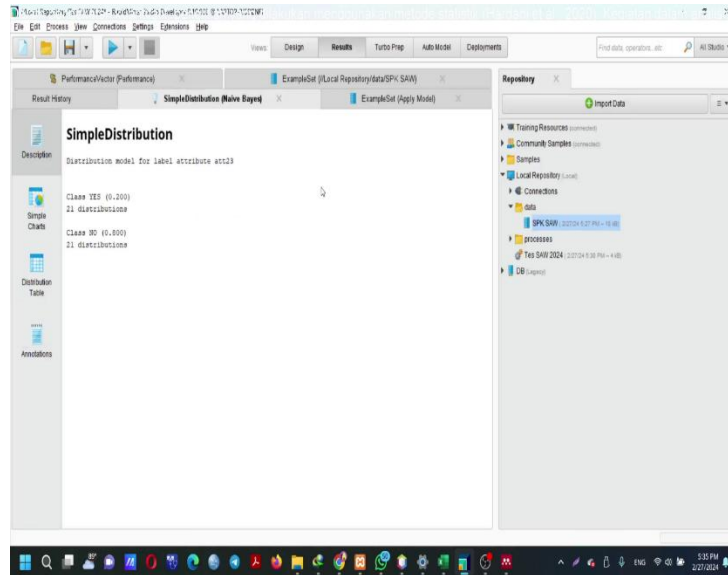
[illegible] - RapidMiner Studio Developer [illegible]
File Edit Process View Connections Settings Extensions Help

Views: Design Results Turbo Prep Auto Model Deployments
Find data, operators...etc All Studio

PerformanceVector (Performance)
ExampleSet (//Local Repository/data/SPK SAW)
Result History
SimpleDistribution (Naive Bayes)
ExampleSet (Apply Model)

Description
Simple Charts
Distribution Table
Annotations

SimpleDistribution

Distribution model for label attribute att23

Class YES (0.200)
21 distributions

Class NO (0.800)
21 distributions

Repository
Import Data
Training Resources (connected)
Community Samples (connected)
Samples
Local Repository (Local)
Connections
data
SPK SAW - 2/27/24 5:27 PM – 16 kB
processes
Tes SAW 2024 - 2/27/24 5:30 PM – 4 kB
DB (Legacy)

ENG
5:35 PM
2/27/2024